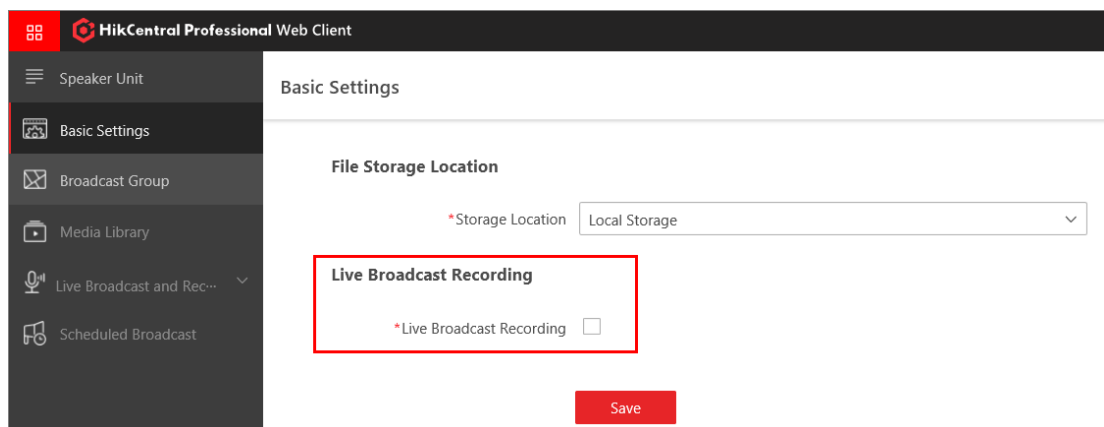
HikCentral Professional Web Client

Speaker Unit

Basic Settings

Broadcast Group

Media Library

Live Broadcast and Rec···

Scheduled Broadcast

Basic Settings

File Storage Location

*Storage Location Local Storage

Live Broadcast Recording

*Live Broadcast Recording

Save